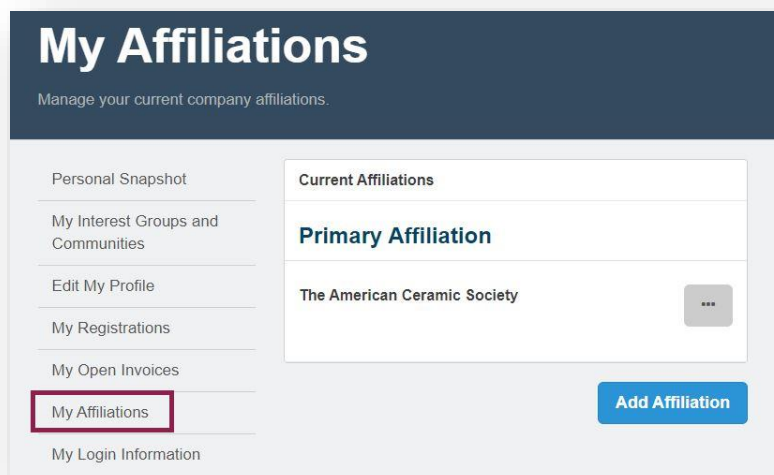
My Affiliations

Manage your current company affiliations.

Personal Snapshot

My Interest Groups and Communities

Edit My Profile

My Registrations

My Open Invoices

My Affiliations

My Login Information

Current Affiliations

Primary Affiliation

The American Ceramic Society

...

Add Affiliation